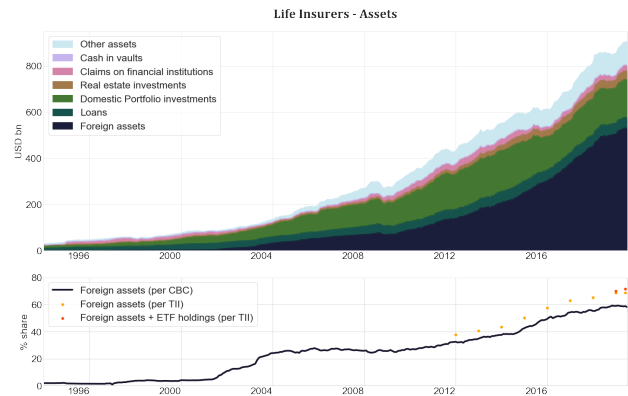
Life Insurers - Assets

Other assets
Cash in vaults
Claims on financial institutions
Real estate investments
Domestic Portfolio investments
Loans
Foreign assets

USD bn

800
600
400
200
0

1996
2000
2004
2008
2012
2016

Foreign assets (per CBC)
Foreign assets (per TII)
Foreign assets + ETF holdings (per TII)

% share

80
60
40
20
0

1996
2000
2004
2008
2012
2016